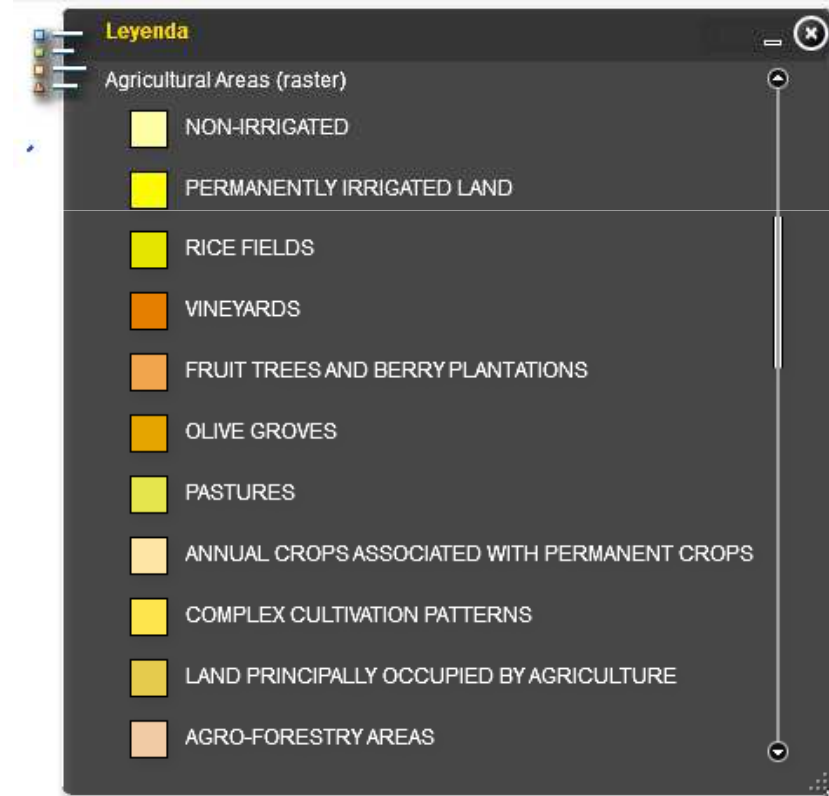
Leyenda

Agricultural Areas (raster)

NON-IRRIGATED

PERMANENTLY IRRIGATED LAND

RICE FIELDS

VINEYARDS

FRUIT TREES AND BERRY PLANTATIONS

OLIVE GROVES

PASTURES

ANNUAL CROPS ASSOCIATED WITH PERMANENT CROPS

COMPLEX CULTIVATION PATTERNS

LAND PRINCIPALLY OCCUPIED BY AGRICULTURE

AGRO-FORESTRY AREAS